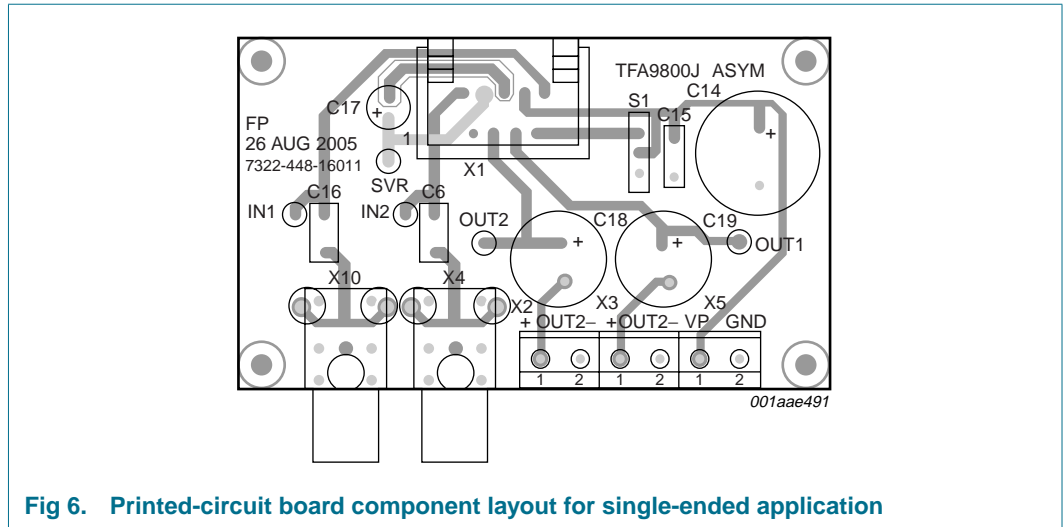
TFA9800J ASYM

C17

FP
26 AUG 2005
7322-448-16011

1

S1
C14
C15

SVR

X1

C16
C6

IN1
IN2

OUT2
C18
C19
OUT1

X10
X4

X2
X3
X5

+ OUT2–
+OUT2–
VP
GND

1 2
1 2
1 2

001aae491

Fig 6. Printed-circuit board component layout for single-ended application